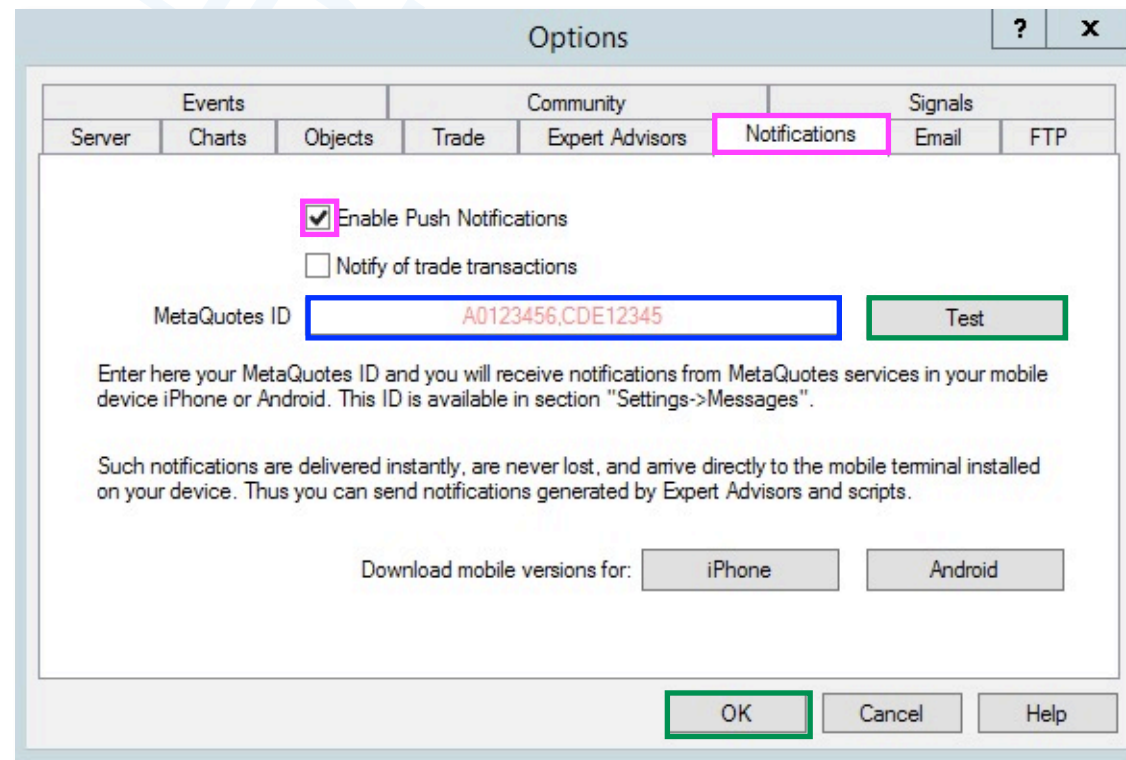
Options

?

X

Events

Community

Signals

Server

Charts

Objects

Trade

Expert Advisors

Notifications

Email

FTP

Enable Push Notifications

Notify of trade transactions

MetaQuotes ID

A0123456,CDE12345

Test

Enter here your MetaQuotes ID and you will receive notifications from MetaQuotes services in your mobile device iPhone or Android. This ID is available in section "Settings->Messages".

Such notifications are delivered instantly, are never lost, and arrive directly to the mobile terminal installed on your device. Thus you can send notifications generated by Expert Advisors and scripts.

Download mobile versions for:

iPhone

Android

OK

Cancel

Help